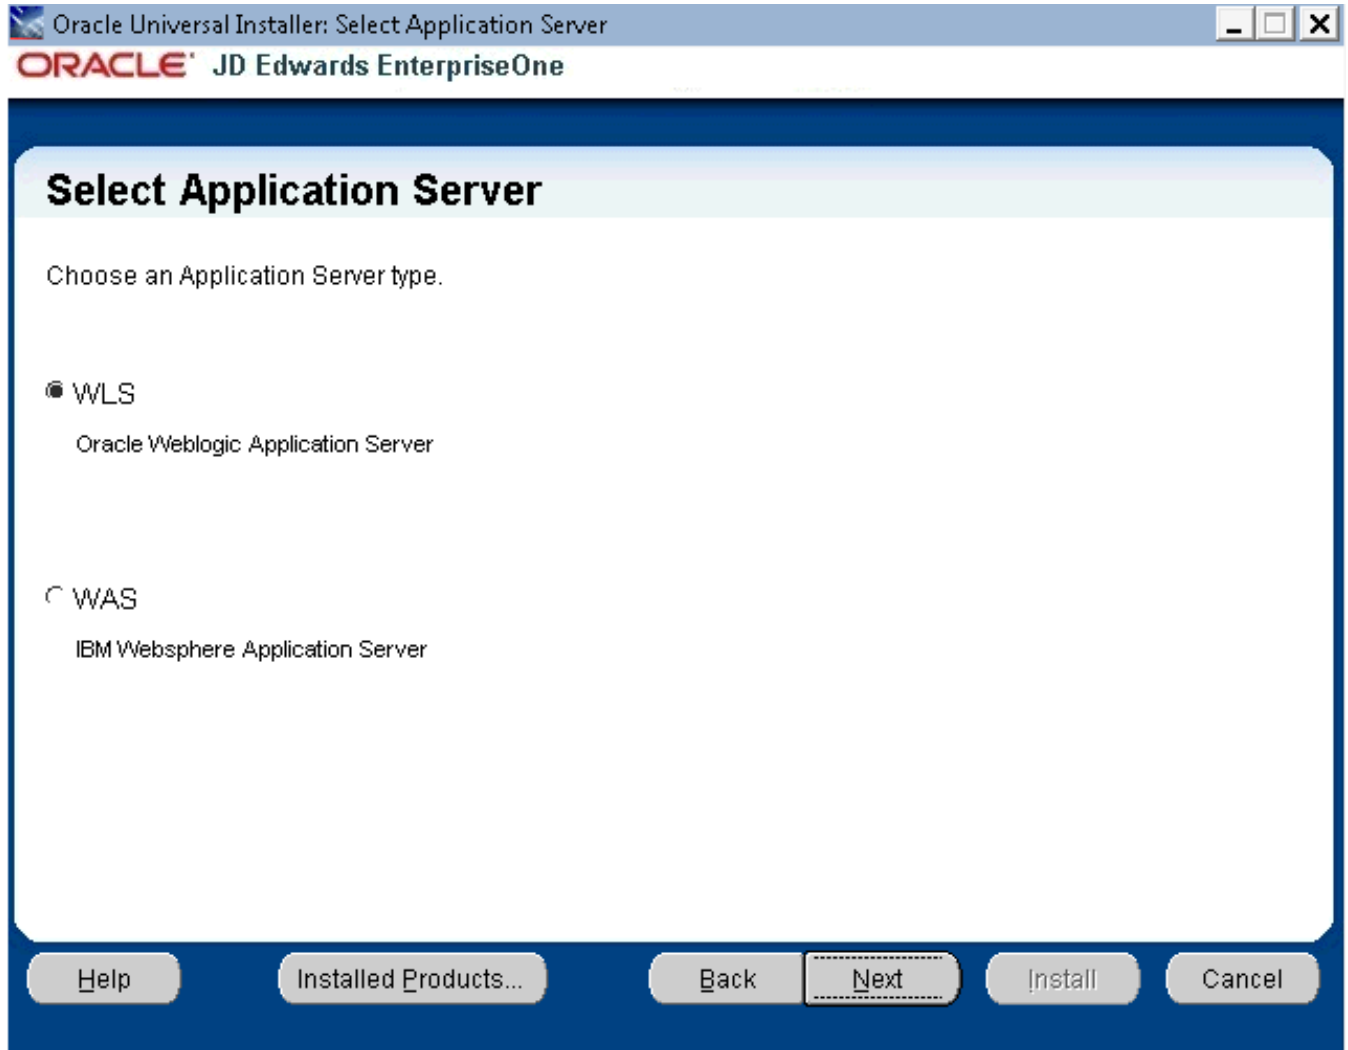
Oracle Universal Installer: Select Application Server

ORACLE JD Edwards EnterpriseOne

Select Application Server

Choose an Application Server type.

WLS

Oracle Weblogic Application Server

WAS

IBM Websphere Application Server

Help Installed Products... Back Next Install Cancel